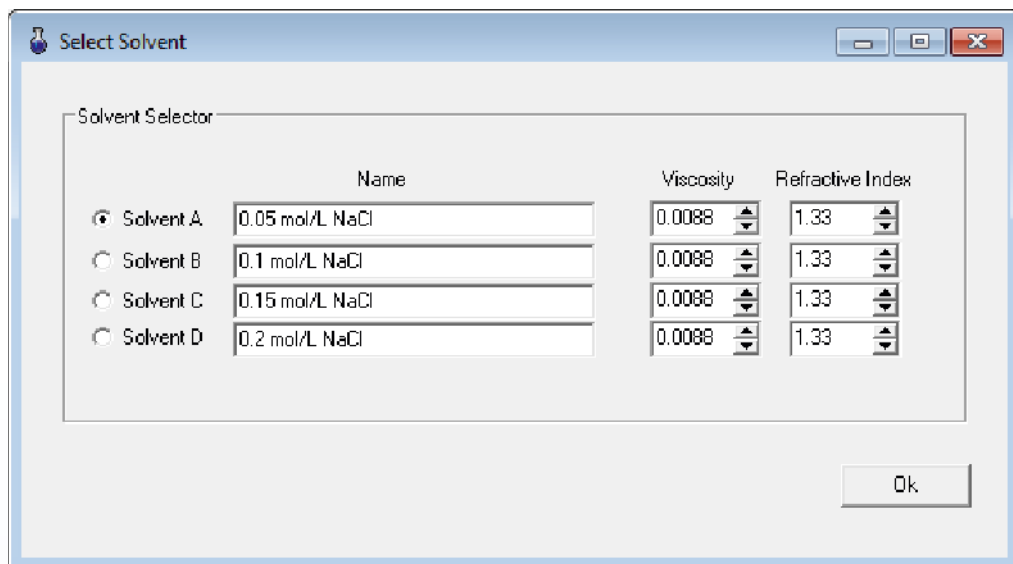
Select Solvent

Solvent Selector

| | Name | Viscosity | Refractive Index |
|---|---|---|---|
| Solvent A | 0.05 mol/L NaCl | 0.0088 | 1.33 |
| Solvent B | 0.1 mol/L NaCl | 0.0088 | 1.33 |
| Solvent C | 0.15 mol/L NaCl | 0.0088 | 1.33 |
| Solvent D | 0.2 mol/L NaCl | 0.0088 | 1.33 |

Ok